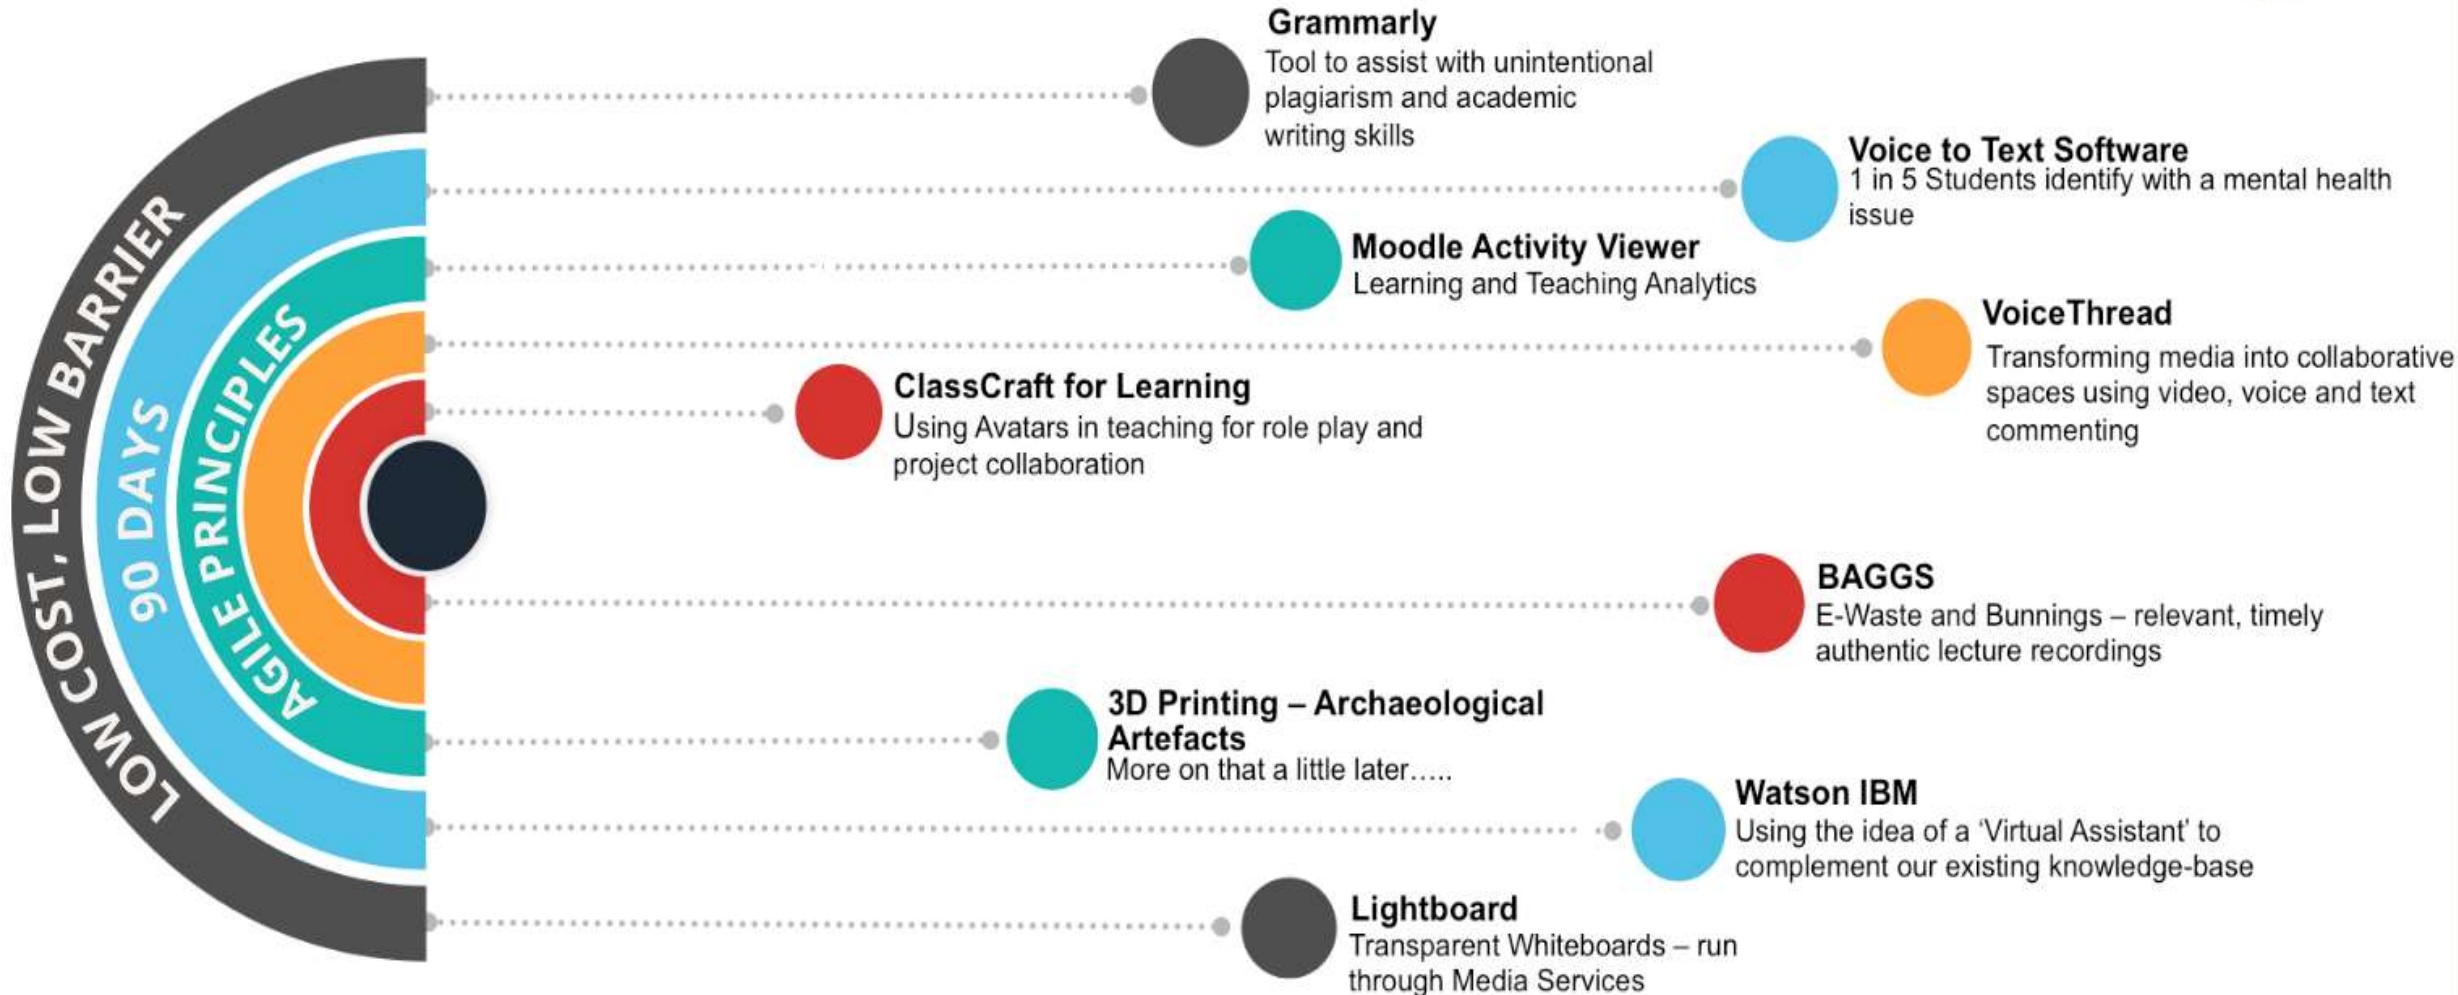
LOW COST, LOW BARRIER

90 DAYS

AGILE PRINCIPLES

Grammarly
Tool to assist with unintentional plagiarism and academic writing skills

Voice to Text Software
1 in 5 Students identify with a mental health issue

Moodle Activity Viewer
Learning and Teaching Analytics

VoiceThread
Transforming media into collaborative spaces using video, voice and text commenting

ClassCraft for Learning
Using Avatars in teaching for role play and project collaboration

BAGGS
E-Waste and Bunnings – relevant, timely authentic lecture recordings

3D Printing – Archaeological Artefacts
More on that a little later…..

Watson IBM
Using the idea of a 'Virtual Assistant' to complement our existing knowledge-base

Lightboard
Transparent Whiteboards – run through Media Services